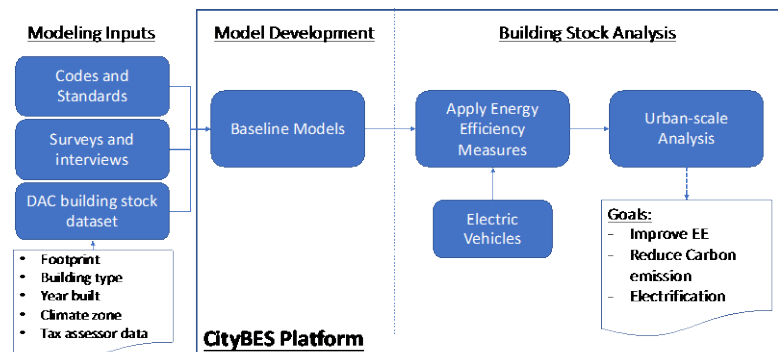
Modeling Inputs

Model Development

Building Stock Analysis

Codes and Standards

Surveys and interviews

DAC building stock dataset

Baseline Models

Apply Energy Efficiency Measures

Urban-scale Analysis

Electric Vehicles

- Footprint
- Building type
- Year built
- Climate zone
- Tax assessor data

Goals:
- Improve EE
- Reduce Carbon emission
- Electrification

CityBES Platform